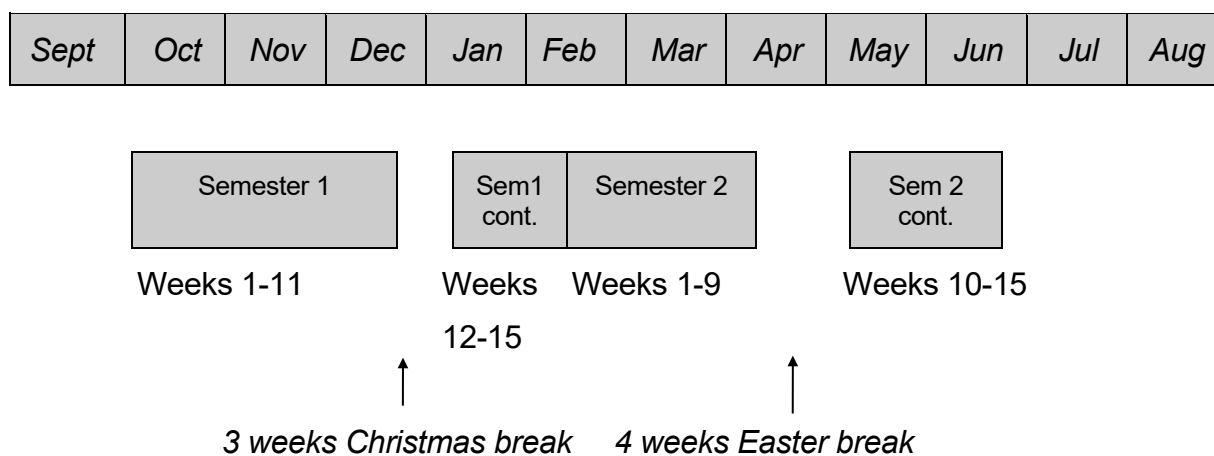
| Sept | Oct | Nov | Dec | Jan | Feb | Mar | Apr | May | Jun | Jul | Aug |
|---|---|---|---|---|---|---|---|---|---|---|---|

Semester 1

Sem1 cont.

Semester 2

Sem 2 cont.

Weeks 1-11

Weeks 12-15

Weeks 1-9

Weeks 10-15

3 weeks Christmas break

4 weeks Easter break